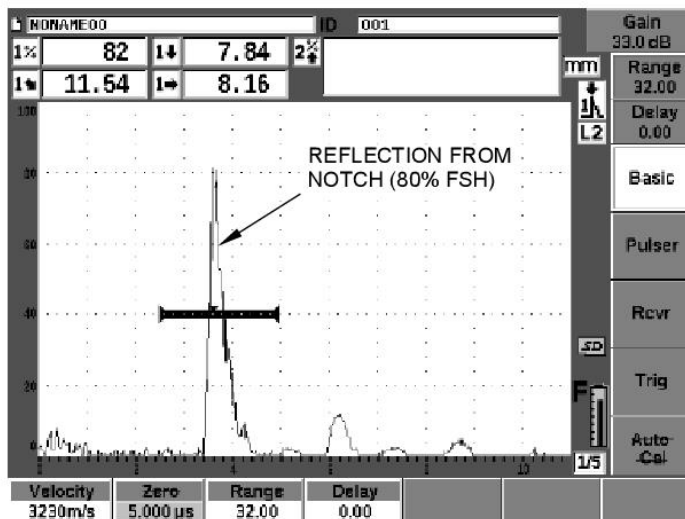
NONAME00

ID 001

Gain
33.0 dB

1% 82

1↓ 7.84

1 11.54

1→ 8.16

mm

Range
32.00

Delay
0.00

L2

100

80

60

40

20

0

REFLECTION FROM NOTCH (80% FSH)

Basic

Pulser

Rcvr

SD

Trig

F

Auto-Cal

1/5

Velocity
3230m/s

Zero
5.000 µs

Range
32.00

Delay
0.00